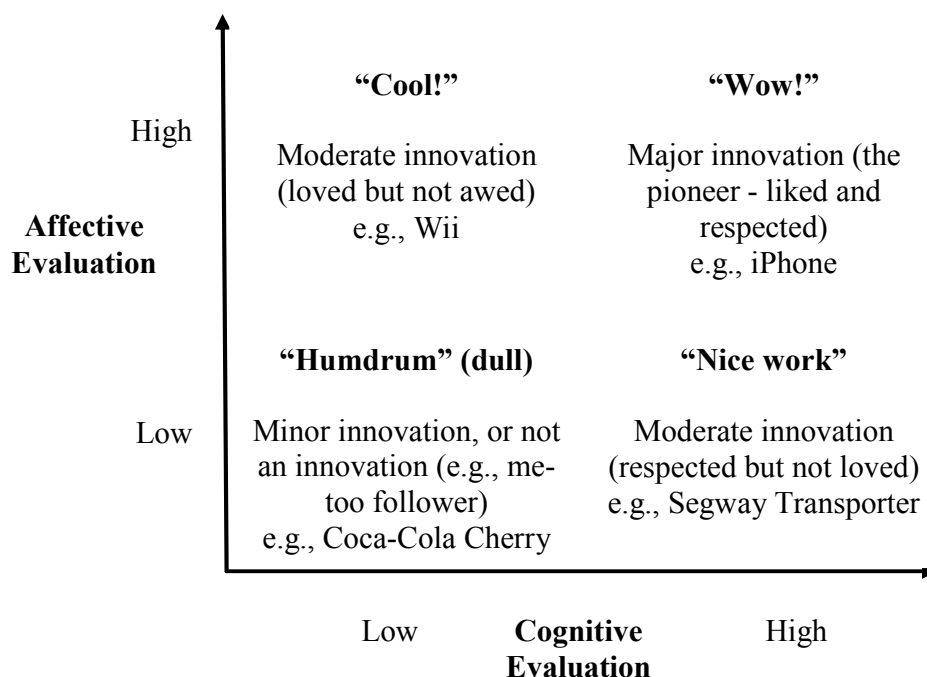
High

Affective Evaluation

"Cool!"

Moderate innovation (loved but not awed) e.g., Wii

"Wow!"

Major innovation (the pioneer - liked and respected) e.g., iPhone

Low

"Humdrum" (dull)

Minor innovation, or not an innovation (e.g., me-too follower) e.g., Coca-Cola Cherry

"Nice work"

Moderate innovation (respected but not loved) e.g., Segway Transporter

Low

Cognitive Evaluation

High